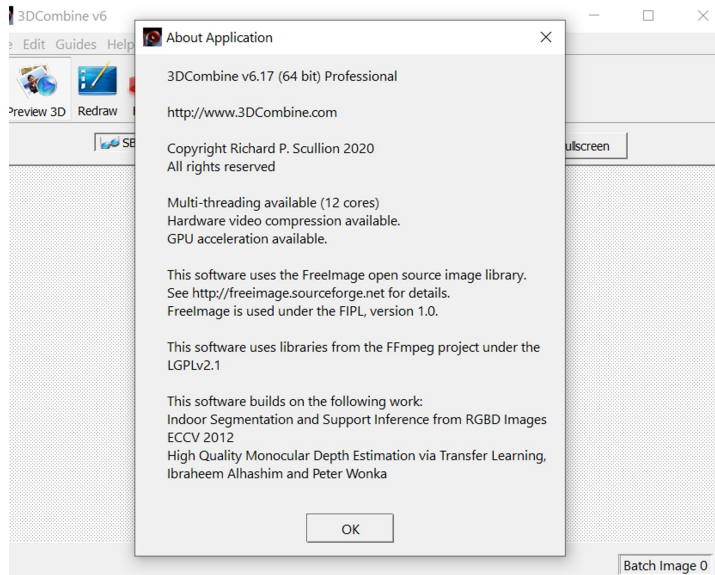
3DCombine v6

e Edit Guides Help

Preview 3D Redraw

SB

ullscreen

About Application

3DCombine v6.17 (64 bit) Professional

http://www.3DCombine.com

Copyright Richard P. Scullion 2020
All rights reserved

Multi-threading available (12 cores)
Hardware video compression available.
GPU acceleration available.

This software uses the FreeImage open source image library.
See http://freeimage.sourceforge.net for details.
FreeImage is used under the FIPL, version 1.0.

This software uses libraries from the FFmpeg project under the LGPLv2.1

This software builds on the following work:
Indoor Segmentation and Support Inference from RGBD Images
ECCV 2012
High Quality Monocular Depth Estimation via Transfer Learning,
Ibraheem Alhashim and Peter Wonka

OK

Batch Image 0